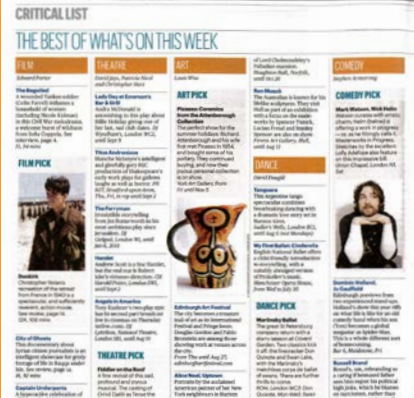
CRITICAL LIST

THE BEST OF WHAT'S ON THIS WEEK

FILM
Edward Porter

The Bagman
A wounded Yankee soldier (Colin Farrell) enlivens a household of women (including Nicole Kidman) in this Civil War melodrama, a welcome burst of wildness from Sofia Coppola. See interview, page 4. 15, 93 mins

FILM PICK

Dunkirk
Christopher Nolan's recreation of the retreat from France in 1940 is a spectacular and suffocating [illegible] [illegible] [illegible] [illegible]. See review, page 14. 12A, 106 mins

City of Ghosts
This documentary about Syrian citizen journalists is an intelligent showcase for grisly footage of life in Raqqa under Isis. See review, page 14. 15, 92 mins

Captain Underpants
A hyperactive celebration of

THEATRE
David Jays, Patricia Nicol and Christopher Hart

Lady Day at Emerson's Bar & Grill
Audra McDonald is astonishing in this play about Billie Holiday giving one of her last, sad club dates. Wyndham's, London WC2, until Sept 9

Titus Andronicus
Blanche McIntyre's intelligent and gleefully gory RSC production of Shakespeare's early work plays for gallows laughs as well as horror. RSC, Stratford-upon-Avon, Thu, Fri, in rep until Sept 2

The Ferryman
Irresistible storytelling from Jez Butterworth in his most ambitious play since Jerusalem. Gielgud, London W1, until Jan 6, 2018

Hamlet
Andrew Scott is a fine Hamlet, but the real star is Robert Icke's virtuoso direction. Harold Pinter, London SW1, until Sept 2

Angels in America
Nina Raine's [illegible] epic has lost none of its power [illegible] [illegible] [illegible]. Lyttelton, National Theatre, London SE1, until Aug 19

THEATRE PICK

Fiddler on the Roof
A fine revival of this sad, profound and joyous musical. The casting of Omid Djalili as Tevye the

ART
Louis Wise

ART PICK

Picasso: Ceramics from the Attenborough Collection
The perfect show for the summer holidays: Richard Attenborough and his wife first met Picasso in 1954, and bought some of his pottery. They continued buying, and this show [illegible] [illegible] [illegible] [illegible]. York Art Gallery, from Fri until Nov 5

Edinburgh Art Festival
The city becomes a treasure trail of art as its international Festival and Fringe loom. Douglas Gordon and Pablo Bronstein are among those showing work at venues across the city. From Thu until Aug 27; edinburghartfestival.com

Alice Neel: Uptown
Portraits by the acclaimed American painter of her New York neighbours in Harlem

of Lord Cholmondeley's Palladian mansion. Houghton Hall, Norfolk, until Oct 29

Ron Mueck
The Australian is known for his lifelike sculptures. They visit Hull as part of an exhibition with a focus on the nude: works by Spencer Tunick, Lucian Freud and Stanley Spencer are also on show. Ferens Art Gallery, Hull, until Sept 3

DANCE
David Dougill

Tenguera
This Argentine tango spectacular combines sizzling dancing with a dramatic love story set in Buenos Aires. Sadler's Wells, London EC1, until Aug 6

My First Ballet: Cinderella
English National Ballet offers a child-friendly introduction to storytelling, with a suitably abridged version of Prokofiev's classic. Peacock Theatre, London WC2, Wed-Sat

DANCE PICK

Mariinsky Ballet
The great St Petersburg company ends with a classics season at Covent Garden. Two classics fill it off; the beauties Don Quixote and Swan Lake, and it has star roles for Vladimir Shklyarov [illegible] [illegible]. There are further thrills to come. ROH, London WC2: Don Quixote, Mon-Wed; Swan

COMEDY
Stephen Armstrong

COMEDY PICK

Mark Watson, Nish Kalia
Watson returns with artistic, crazy, cheer-stained and offering a work in progress — as are his fringe-bound friends. Watson's Work in Progress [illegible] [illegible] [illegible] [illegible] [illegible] on the impressive bill. Union Chapel, London N1, Sat

Damien Holland, Al Caulfield
Edinburgh previews from two experienced stand-ups. Holland's show this year tells us what life is like for an old Hammer fused with his son. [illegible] become a global champion at Spider-Man. This is a whole different sort of fearmonging. Bar 4, Bradstone, Fri

Russell Brand
Brand's, um, rebranding as a caring Pentecost father sees him rejoin his political high jinks. Which he blames on narcissism, rather than